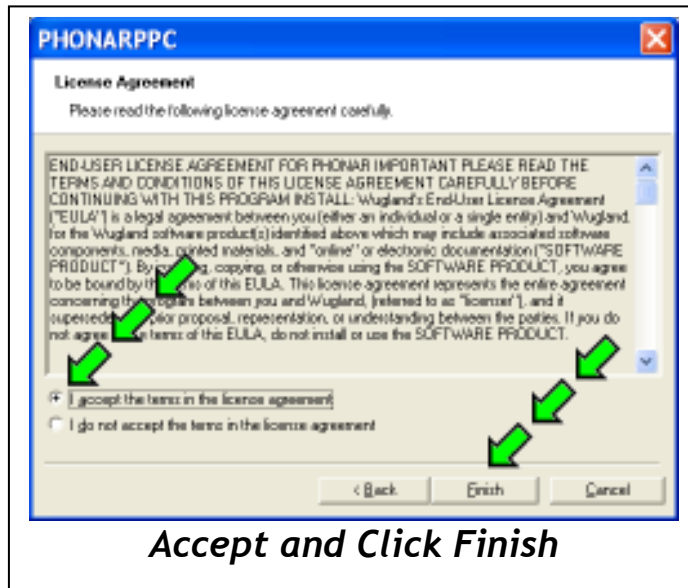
PHONARPPC

License Agreement

Please read the following license agreement carefully.

END-USER LICENSE AGREEMENT FOR PHONAR IMPORTANT PLEASE READ THE TERMS AND CONDITIONS OF THIS LICENSE AGREEMENT CAREFULLY BEFORE CONTINUING WITH THIS PROGRAM INSTALL: Wugland's End-User License Agreement ("EULA") is a legal agreement between you (either an individual or a single entity) and Wugland, for the Wugland software product(s) identified above which may include associated software components, media, printed materials, and "online" or electronic documentation ("SOFTWARE PRODUCT"). By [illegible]g, copying, or otherwise using the SOFTWARE PRODUCT, you agree to be bound by th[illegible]ms of this EULA. This license agreement represents the entire agreement concerning th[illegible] between you and Wugland, (referred to as "licenser"), and it supersede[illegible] prior proposal, representation, or understanding between the parties. If you do not agree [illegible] terms of this EULA, do not install or use the SOFTWARE PRODUCT.

I accept the terms in the license agreement

I do not accept the terms in the license agreement

< Back

Finish

Cancel

Accept and Click Finish